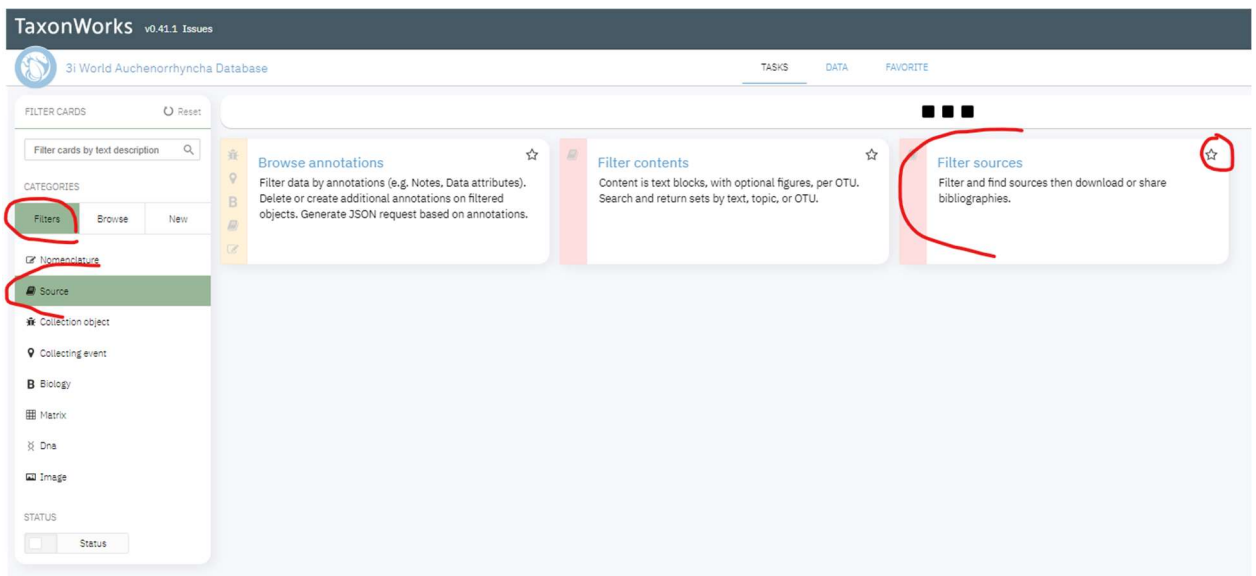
TaxonWorks v0.41.1 Issues

3i World Auchenorrhyncha Database

TASKS DATA FAVORITE

FILTER CARDS Reset

Filter cards by text description

CATEGORIES

Filters Browse New

Nomenclature

Source

Collection object

Collecting event

B Biology

Matrix

Dna

Image

STATUS

Status

Browse annotations

Filter data by annotations (e.g. Notes, Data attributes). Delete or create additional annotations on filtered objects. Generate JSON request based on annotations.

B

Filter contents

Content is text blocks, with optional figures, per OTU. Search and return sets by text, topic, or OTU.

Filter sources

Filter and find sources then download or share bibliographies.